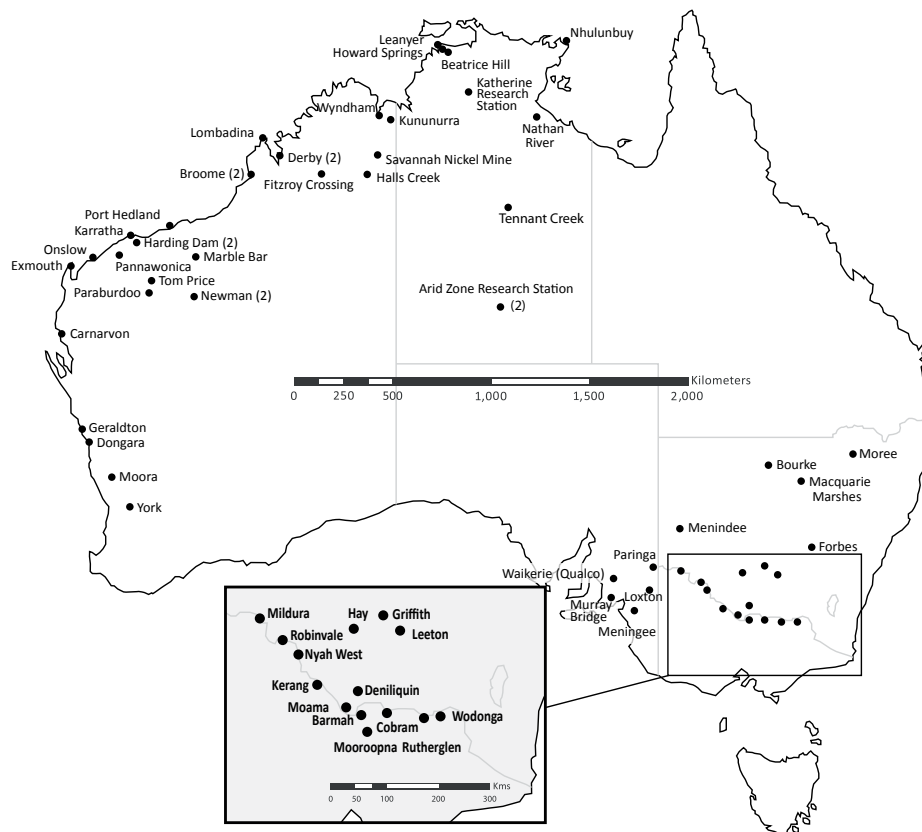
Nhulunbuy
Leanyer
Howard Springs
Beatrice Hill
Katherine Research Station
Nathan River
Wyndham
Kununurra
Lombadina
Derby (2)
Savannah Nickel Mine
Broome (2)
Fitzroy Crossing
Halls Creek
Tennant Creek
Port Hedland
Karratha
Harding Dam (2)
Onslow
Marble Bar
Pannawonica
Exmouth
Tom Price
Paraburdoo
Newman (2)
Arid Zone Research Station (2)
Carnarvon
Kilometers
0 250 500 1,000 1,500 2,000
Geraldton
Dongara
Moora
York
Moree
Bourke
Macquarie Marshes
Menindee
Forbes
Paringa
Waikerie (Qualco)
Loxton
Murray Bridge
Meningee
Mildura
Hay
Griffith
Robinvale
Leeton
Nyah West
Kerang
Deniliquin
Moama
Barmah
Cobram
Wodonga
Mooroopna
Rutherglen
Kms
0 50 100 200 300